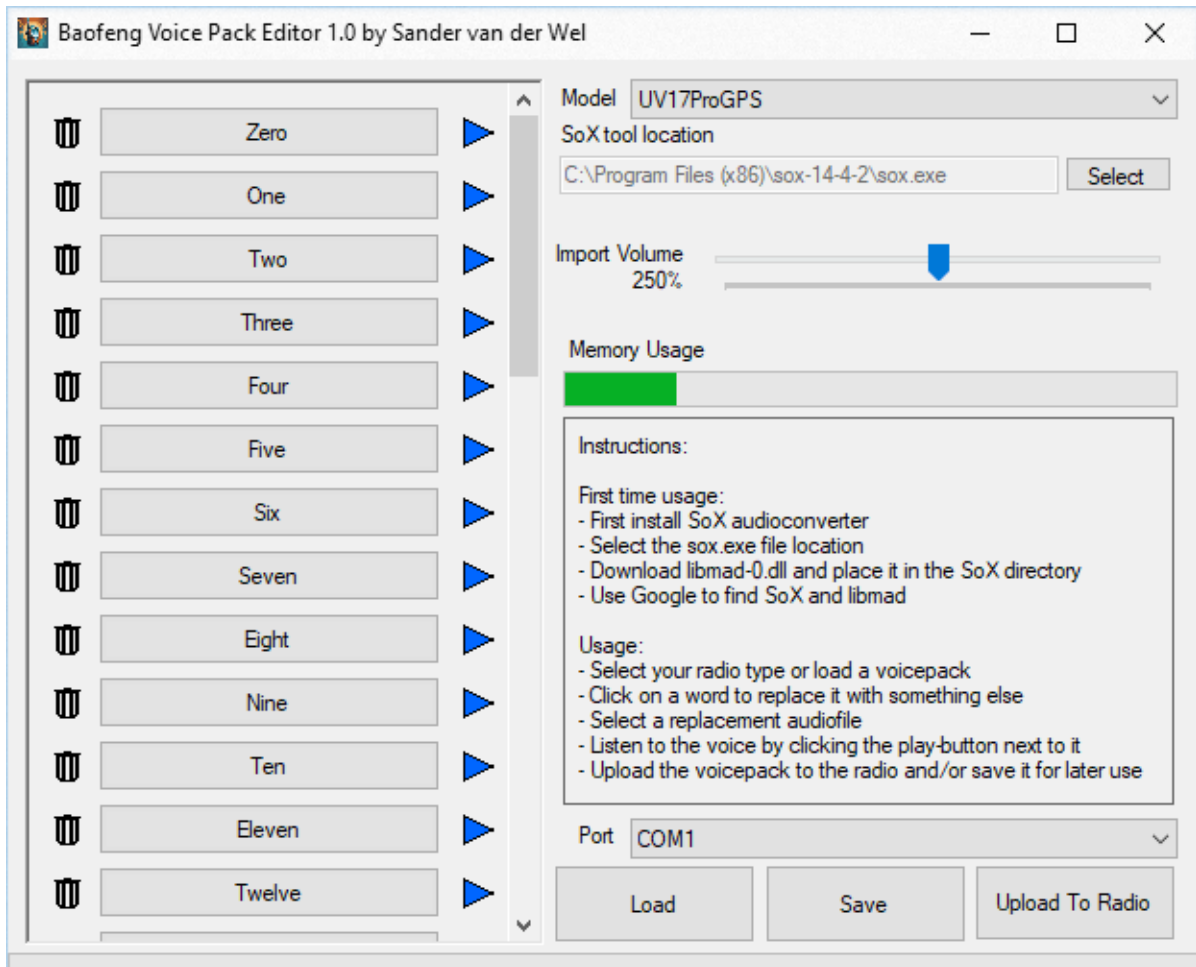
Baofeng Voice Pack Editor 1.0 by Sander van der Wel

Zero
One
Two
Three
Four
Five
Six
Seven
Eight
Nine
Ten
Eleven
Twelve

Model UV17ProGPS
SoX tool location
C:\Program Files (x86)\sox-14-4-2\sox.exe
Select

Import Volume
250%

Memory Usage

Instructions:

First time usage:
- First install SoX audioconverter
- Select the sox.exe file location
- Download libmad-0.dll and place it in the SoX directory
- Use Google to find SoX and libmad

Usage:
- Select your radio type or load a voicepack
- Click on a word to replace it with something else
- Select a replacement audiofile
- Listen to the voice by clicking the play-button next to it
- Upload the voicepack to the radio and/or save it for later use

Port COM1

Load
Save
Upload To Radio